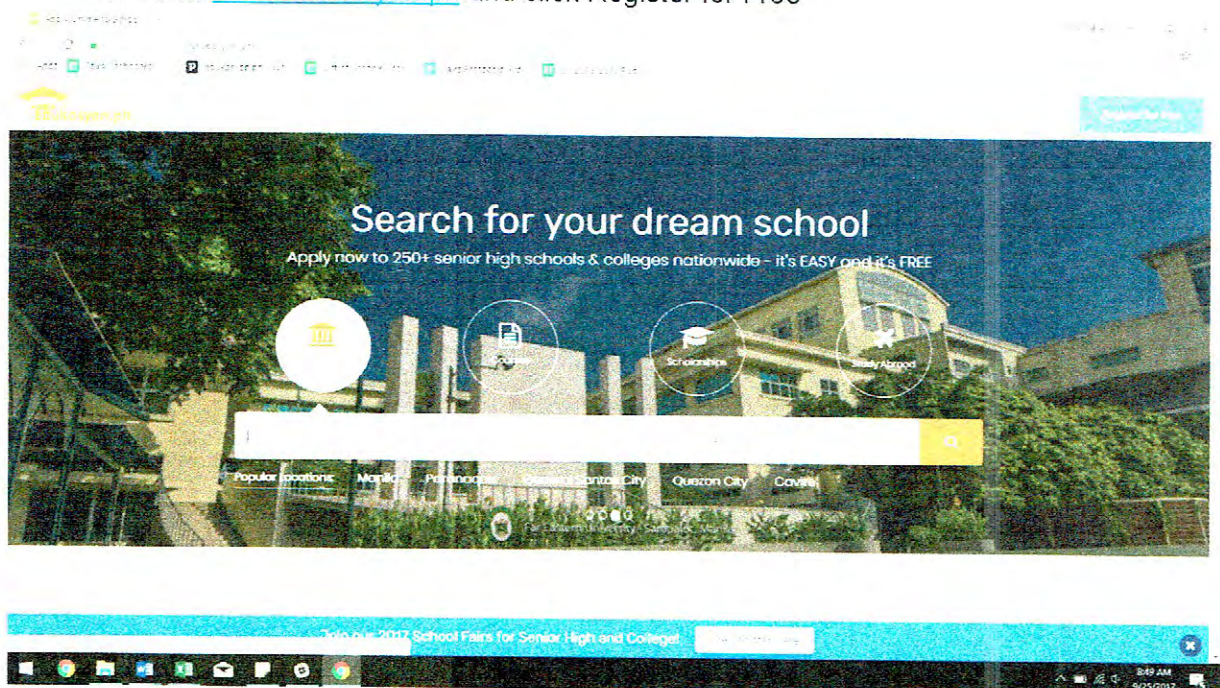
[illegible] and click Register for Free

Edukasyon.ph

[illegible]

Search for your dream school

Apply now to 250+ senior high schools & colleges nationwide - it's EASY and it's FREE

Courses

Scholarships

Study Abroad

Popular locations: Manila Paranaque General Santos City Quezon City Cavite

Far Eastern University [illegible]

Join our 2017 School Fairs for Senior High and College! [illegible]

8:49 AM
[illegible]